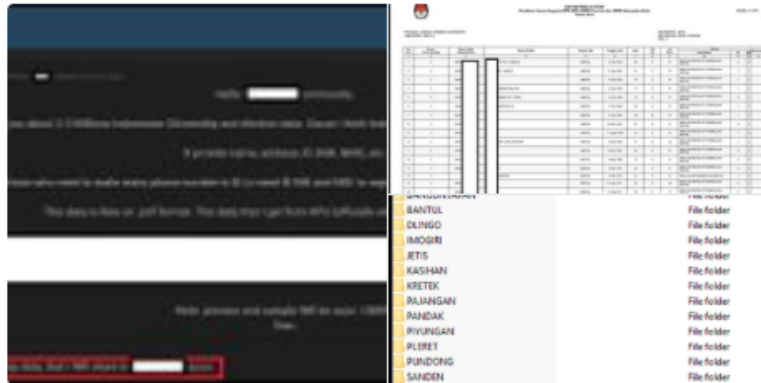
BANTUL File folder
DLINGO File folder
IMOGIRI File folder
JETIS File folder
KASIHAN File folder
KRETEK File folder
PAJANGAN File folder
PANDAK File folder
PIYUNGAN File folder
PLERET File folder
PUNDONG File folder
SANDEN File folder